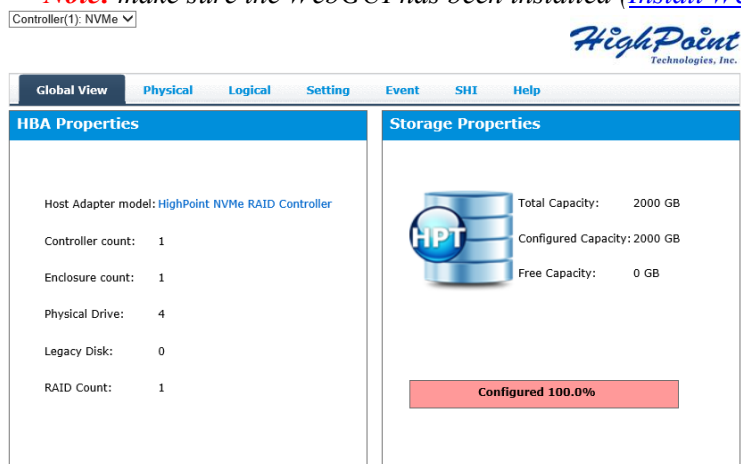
Note: make sure the WebGUI has been installed (Install W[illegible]

Controller(1): NVMe

HighPoint
Technologies, Inc.

Global View | Physical | Logical | Setting | Event | SHI | Help

HBA Properties

Host Adapter model: HighPoint NVMe RAID Controller

Controller count: 1

Enclosure count: 1

Physical Drive: 4

Legacy Disk: 0

RAID Count: 1

Storage Properties

HPT

Total Capacity: 2000 GB

Configured Capacity: 2000 GB

Free Capacity: 0 GB

Configured 100.0%